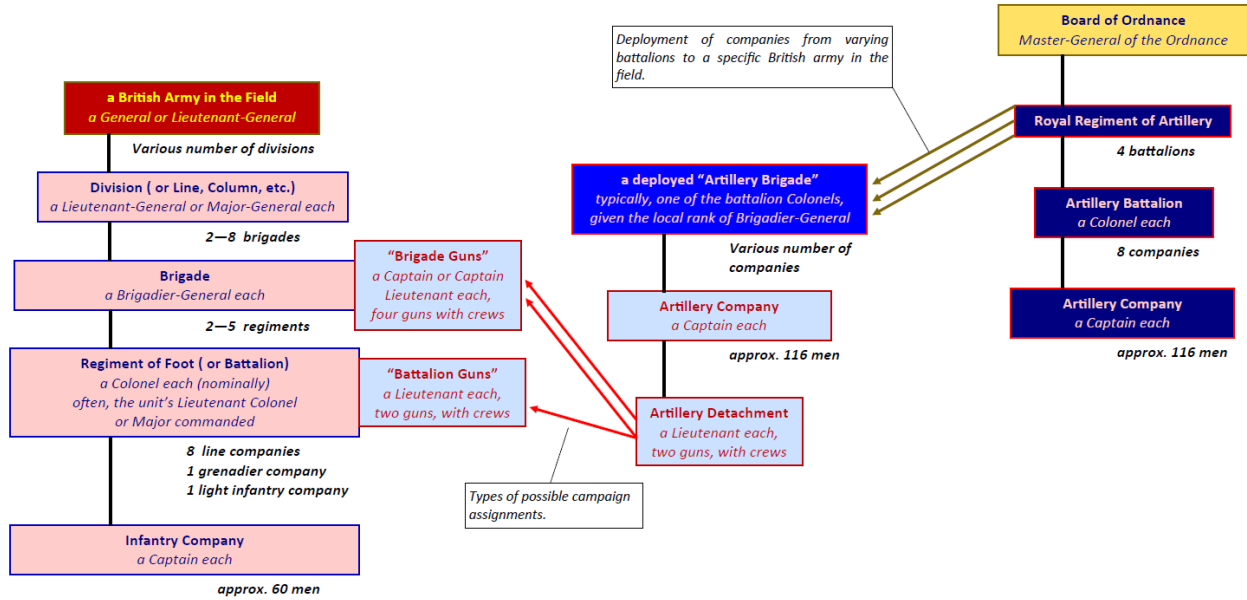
a British Army in the Field
a General or Lieutenant-General

Various number of divisions

Division ( or Line, Column, etc.)
a Lieutenant-General or Major-General each

2—8 brigades

Brigade
a Brigadier-General each

2—5 regiments

Regiment of Foot ( or Battalion)
a Colonel each (nominally)
often, the unit's Lieutenant Colonel or Major commanded

8 line companies
1 grenadier company
1 light infantry company

Infantry Company
a Captain each

approx. 60 men

"Brigade Guns"
a Captain or Captain Lieutenant each, four guns with crews

"Battalion Guns"
a Lieutenant each, two guns, with crews

Types of possible campaign assignments.

Deployment of companies from varying battalions to a specific British army in the field.

a deployed "Artillery Brigade"
typically, one of the battalion Colonels, given the local rank of Brigadier-General

Various number of companies

Artillery Company
a Captain each

approx. 116 men

Artillery Detachment
a Lieutenant each, two guns, with crews

Board of Ordnance
Master-General of the Ordnance

Royal Regiment of Artillery

4 battalions

Artillery Battalion
a Colonel each

8 companies

Artillery Company
a Captain each

approx. 116 men